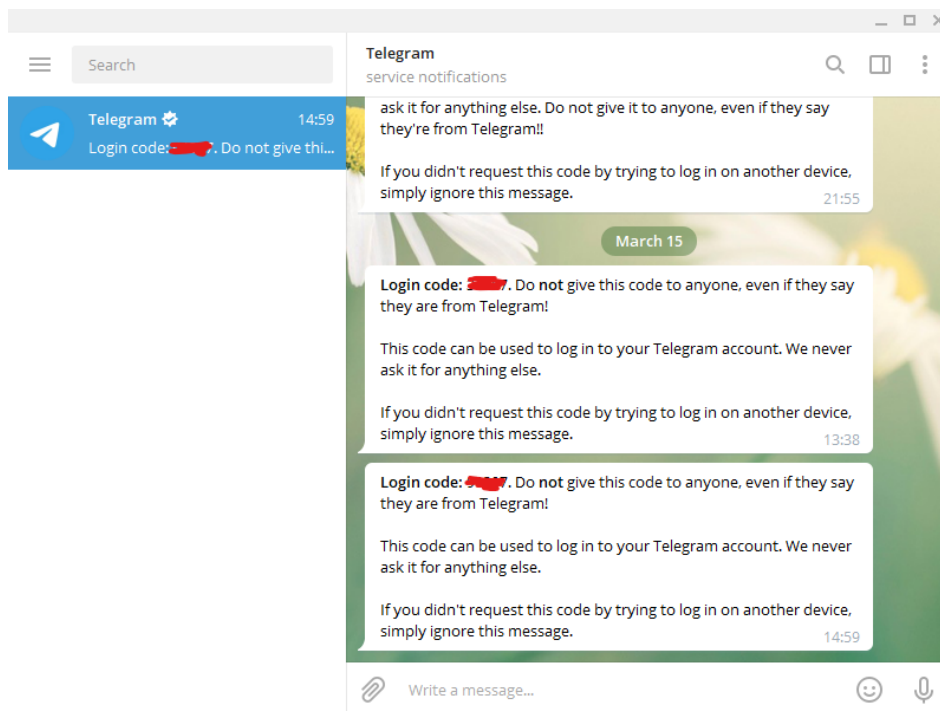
Search

Telegram 14:59
Login code: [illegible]. Do not give thi...

Telegram
service notifications

ask it for anything else. Do not give it to anyone, even if they say they're from Telegram!!

If you didn't request this code by trying to log in on another device, simply ignore this message.
21:55

March 15

**Login code:** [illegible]. Do **not** give this code to anyone, even if they say they are from Telegram!

This code can be used to log in to your Telegram account. We never ask it for anything else.

If you didn't request this code by trying to log in on another device, simply ignore this message.
13:38

**Login code:** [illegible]. Do **not** give this code to anyone, even if they say they are from Telegram!

This code can be used to log in to your Telegram account. We never ask it for anything else.

If you didn't request this code by trying to log in on another device, simply ignore this message.
14:59

Write a message...